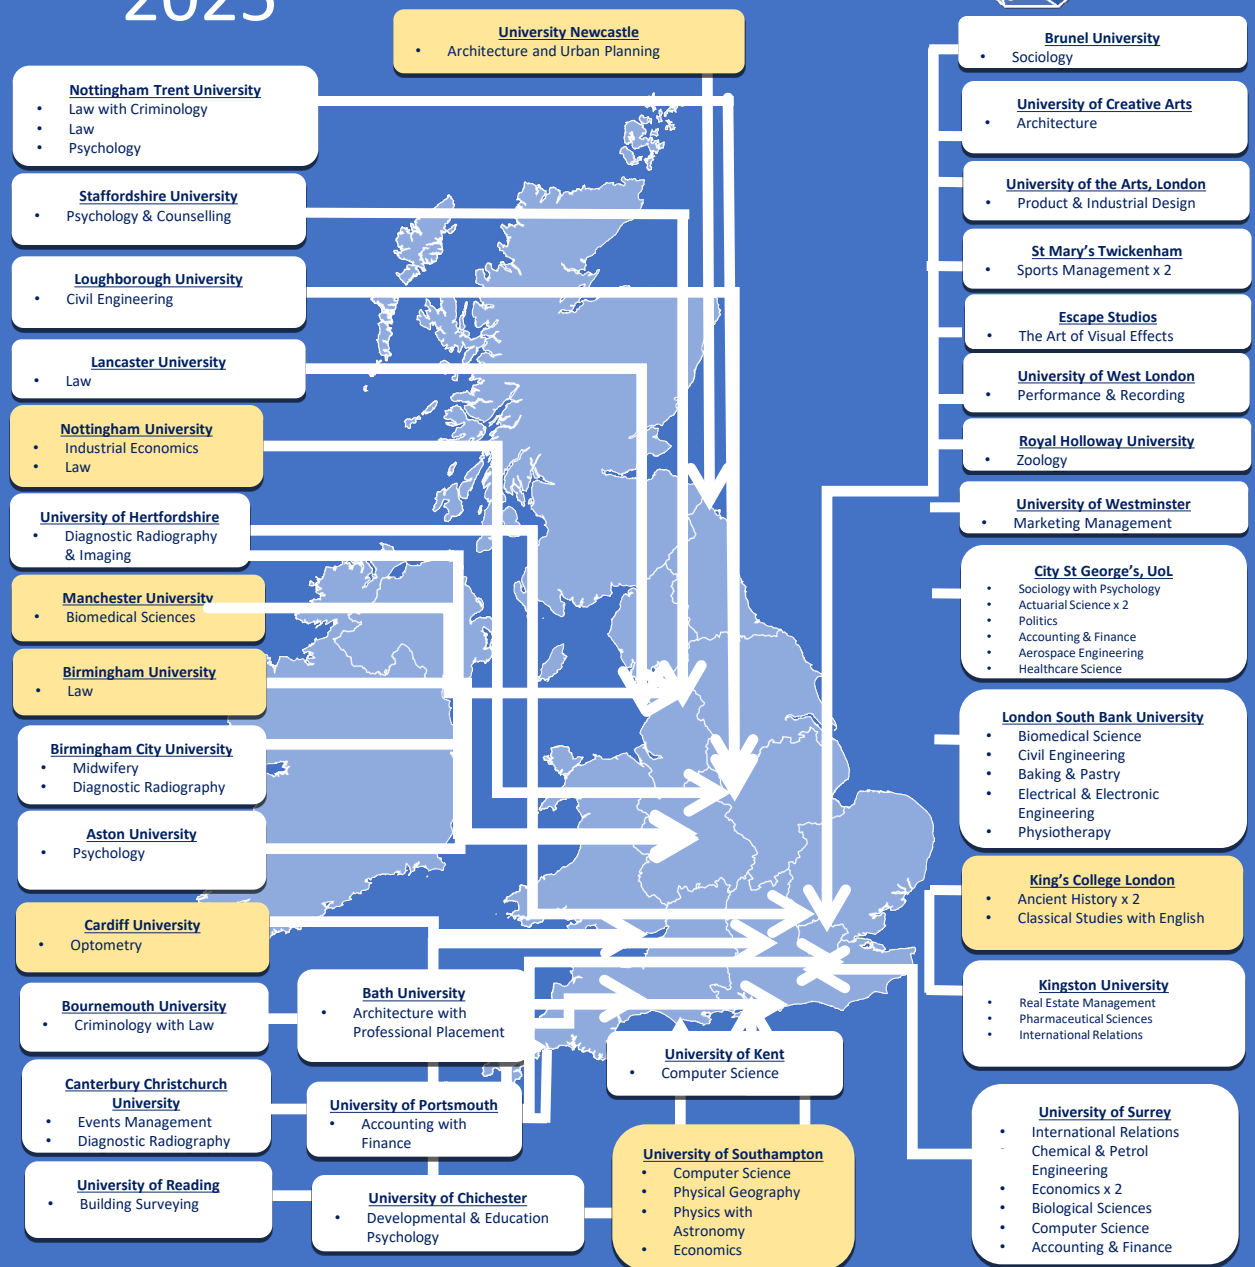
2025

University Newcastle
• Architecture and Urban Planning

Nottingham Trent University
• Law with Criminology
• Law
• Psychology

Staffordshire University
• Psychology & Counselling

Loughborough University
• Civil Engineering

Lancaster University
• Law

Nottingham University
• Industrial Economics
• Law

University of Hertfordshire
• Diagnostic Radiography & Imaging

Manchester University
• Biomedical Sciences

Birmingham University
• Law

Birmingham City University
• Midwifery
• Diagnostic Radiography

Aston University
• Psychology

Cardiff University
• Optometry

Bournemouth University
• Criminology with Law

Bath University
• Architecture with Professional Placement

Canterbury Christchurch University
• Events Management
• Diagnostic Radiography

University of Portsmouth
• Accounting with Finance

University of Kent
• Computer Science

University of Reading
• Building Surveying

University of Chichester
• Developmental & Education Psychology

University of Southampton
• Computer Science
• Physical Geography
• Physics with Astronomy
• Economics

Brunel University
• Sociology

University of Creative Arts
• Architecture

University of the Arts, London
• Product & Industrial Design

St Mary's Twickenham
• Sports Management x 2

Escape Studios
• The Art of Visual Effects

University of West London
• Performance & Recording

Royal Holloway University
• Zoology

University of Westminster
• Marketing Management

City St George's, UoL
• Sociology with Psychology
• Actuarial Science x 2
• Politics
• Accounting & Finance
• Aerospace Engineering
• Healthcare Science

London South Bank University
• Biomedical Science
• Civil Engineering
• Baking & Pastry
• Electrical & Electronic Engineering
• Physiotherapy

King's College London
• Ancient History x 2
• Classical Studies with English

Kingston University
• Real Estate Management
• Pharmaceutical Sciences
• International Relations

University of Surrey
• International Relations
• Chemical & Petrol Engineering
• Economics x 2
• Biological Sciences
• Computer Science
• Accounting & Finance